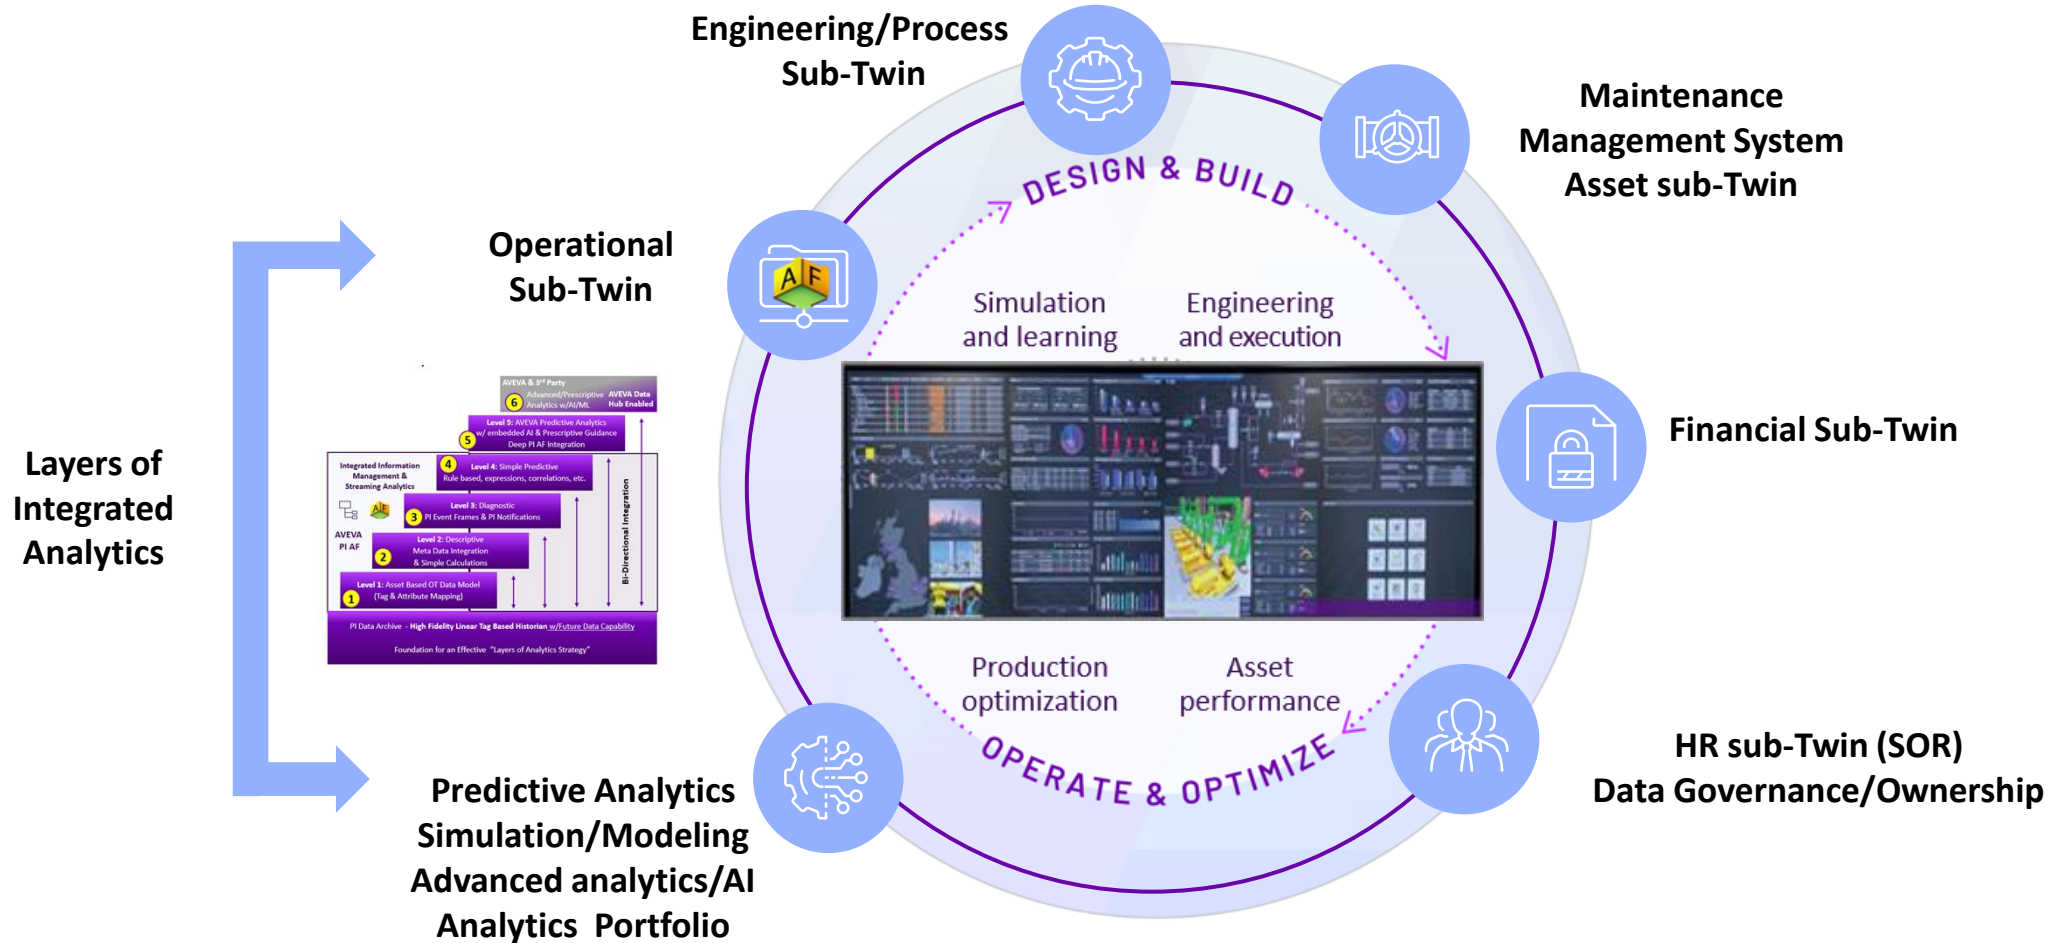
Engineering/Process Sub-Twin

Maintenance Management System Asset sub-Twin

Operational Sub-Twin

DESIGN & BUILD

Simulation and learning

Engineering and execution

Financial Sub-Twin

Layers of Integrated Analytics

AVEVA & 3rd Party
6 Advanced/Prescriptive Analytics w/AI/ML AVEVA Data Hub Enabled
5 Level 5: AVEVA Predictive Analytics w/ embedded AI & Prescriptive Guidance Deep PI AF Integration
Integrated Information Management & Streaming Analytics
4 Level 4: Simple Predictive Rule based, expressions, correlations, etc.
3 Level 3: Diagnostic PI Event Frames & PI Notifications
AVEVA PI AF
2 Level 2: Descriptive Meta Data Integration & Simple Calculations
1 Level 1: Asset Based OT Data Model (Tag & Attribute Mapping)
Bi-Directional Integration
PI Data Archive - High Fidelity Linear Tag Based Historian w/Future Data Capability
Foundation for an Effective "Layers of Analytics Strategy"

Production optimization

Asset performance

OPERATE & OPTIMIZE

HR sub-Twin (SOR) Data Governance/Ownership

Predictive Analytics
Simulation/Modeling
Advanced analytics/AI
Analytics Portfolio